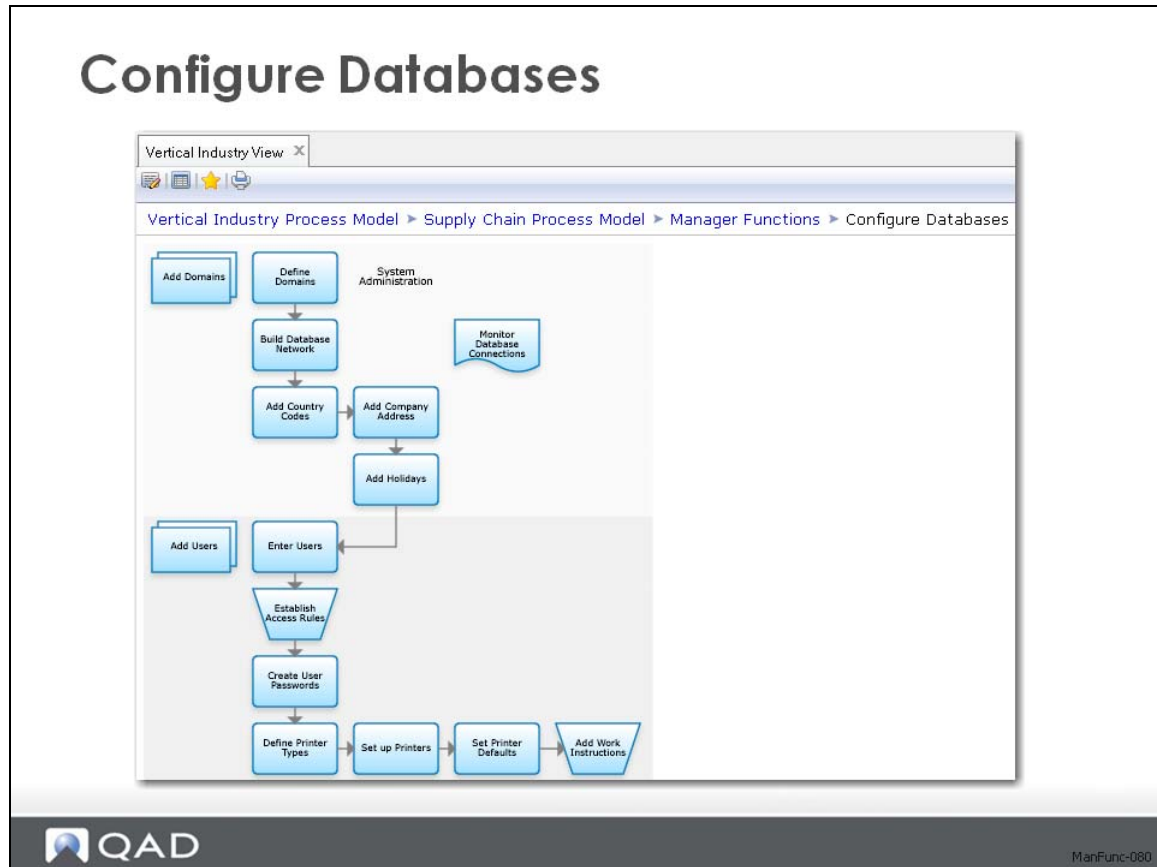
Configure Databases

Vertical Industry View ×

Vertical Industry Process Model ► Supply Chain Process Model ► Manager Functions ► Configure Databases

Add Domains

Define Domains

System Administration

Build Database Network

Monitor Database Connections

Add Country Codes

Add Company Address

Add Holidays

Add Users

Enter Users

Establish Access Rules

Create User Passwords

Define Printer Types

Set up Printers

Set Printer Defaults

Add Work Instructions

QAD

ManFunc-080